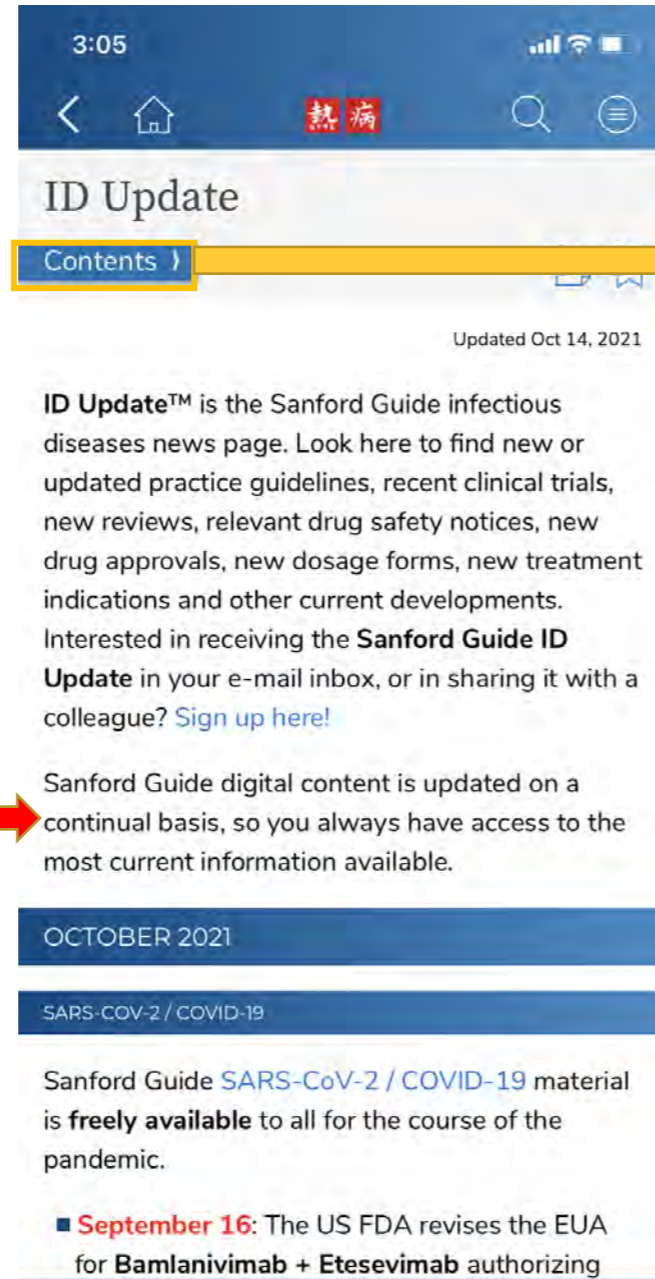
3:05

熱 病

ID Update

Contents ›

Updated Oct 14, 2021

ID Update™ is the Sanford Guide infectious diseases news page. Look here to find new or updated practice guidelines, recent clinical trials, new reviews, relevant drug safety notices, new drug approvals, new dosage forms, new treatment indications and other current developments. Interested in receiving the Sanford Guide ID Update in your e-mail inbox, or in sharing it with a colleague? Sign up here!

Sanford Guide digital content is updated on a continual basis, so you always have access to the most current information available.

OCTOBER 2021

SARS-COV-2 / COVID-19

Sanford Guide SARS-CoV-2 / COVID-19 material is freely available to all for the course of the pandemic.

September 16: The US FDA revises the EUA for Bamlanivimab + Etesevimab authorizing